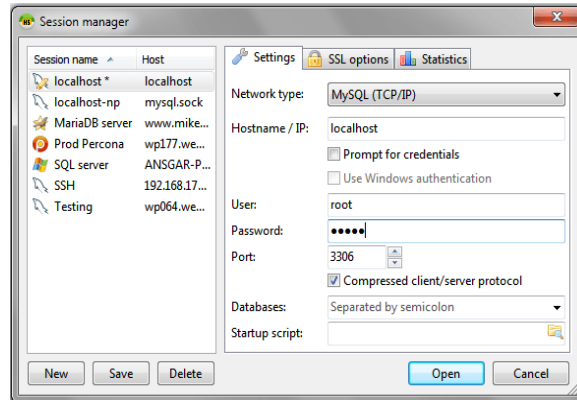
Session manager

| Session name | Host |
|---|---|
| localhost * | localhost |
| localhost-np | mysql.sock |
| MariaDB server | www.mike... |
| Prod Percona | wp177.we... |
| SQL server | ANSGAR-P... |
| SSH | 192.168.17... |
| Testing | wp064.we... |

Settings | SSL options | Statistics

Network type: MySQL (TCP/IP)
Hostname / IP: localhost
Prompt for credentials
Use Windows authentication
User: root
Password: •••••
Port: 3306
Compressed client/server protocol
Databases: Separated by semicolon
Startup script:

New | Save | Delete | Open | Cancel